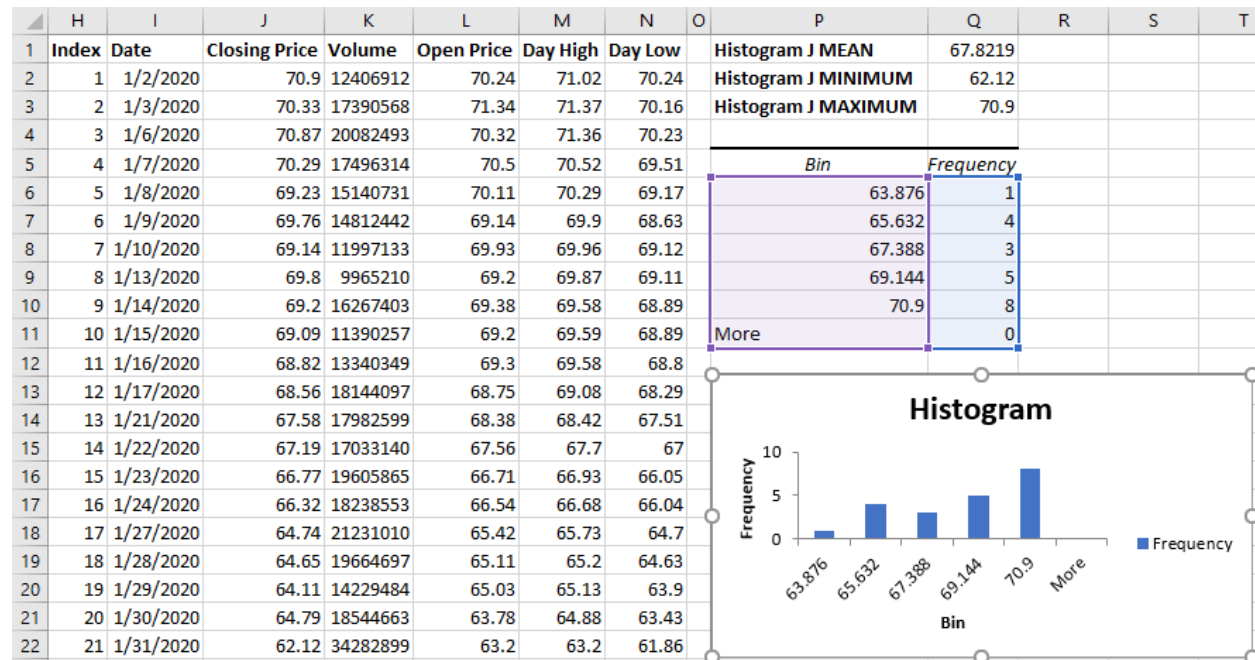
|  | H | I | J | K | L | M | N | O | P | Q | R | S | T |
|---|---|---|---|---|---|---|---|---|---|---|---|---|---|
| 1 | Index | Date | Closing Price | Volume | Open Price | Day High | Day Low |  | Histogram J MEAN | 67.8219 |  |  |  |
| 2 | 1 | 1/2/2020 | 70.9 | 12406912 | 70.24 | 71.02 | 70.24 |  | Histogram J MINIMUM | 62.12 |  |  |  |
| 3 | 2 | 1/3/2020 | 70.33 | 17390568 | 71.34 | 71.37 | 70.16 |  | Histogram J MAXIMUM | 70.9 |  |  |  |
| 4 | 3 | 1/6/2020 | 70.87 | 20082493 | 70.32 | 71.36 | 70.23 |  |  |  |  |  |  |
| 5 | 4 | 1/7/2020 | 70.29 | 17496314 | 70.5 | 70.52 | 69.51 |  | Bin | Frequency |  |  |  |
| 6 | 5 | 1/8/2020 | 69.23 | 15140731 | 70.11 | 70.29 | 69.17 |  | 63.876 | 1 |  |  |  |
| 7 | 6 | 1/9/2020 | 69.76 | 14812442 | 69.14 | 69.9 | 68.63 |  | 65.632 | 4 |  |  |  |
| 8 | 7 | 1/10/2020 | 69.14 | 11997133 | 69.93 | 69.96 | 69.12 |  | 67.388 | 3 |  |  |  |
| 9 | 8 | 1/13/2020 | 69.8 | 9965210 | 69.2 | 69.87 | 69.11 |  | 69.144 | 5 |  |  |  |
| 10 | 9 | 1/14/2020 | 69.2 | 16267403 | 69.38 | 69.58 | 68.89 |  | 70.9 | 8 |  |  |  |
| 11 | 10 | 1/15/2020 | 69.09 | 11390257 | 69.2 | 69.59 | 68.89 |  | More | 0 |  |  |  |
| 12 | 11 | 1/16/2020 | 68.82 | 13340349 | 69.3 | 69.58 | 68.8 |  |  |  |  |  |  |
| 13 | 12 | 1/17/2020 | 68.56 | 18144097 | 68.75 | 69.08 | 68.29 |  |  |  |  |  |  |
| 14 | 13 | 1/21/2020 | 67.58 | 17982599 | 68.38 | 68.42 | 67.51 |  |  |  |  |  |  |
| 15 | 14 | 1/22/2020 | 67.19 | 17033140 | 67.56 | 67.7 | 67 |  |  |  |  |  |  |
| 16 | 15 | 1/23/2020 | 66.77 | 19605865 | 66.71 | 66.93 | 66.05 |  |  |  |  |  |  |
| 17 | 16 | 1/24/2020 | 66.32 | 18238553 | 66.54 | 66.68 | 66.04 |  |  |  |  |  |  |
| 18 | 17 | 1/27/2020 | 64.74 | 21231010 | 65.42 | 65.73 | 64.7 |  |  |  |  |  |  |
| 19 | 18 | 1/28/2020 | 64.65 | 19664697 | 65.11 | 65.2 | 64.63 |  |  |  |  |  |  |
| 20 | 19 | 1/29/2020 | 64.11 | 14229484 | 65.03 | 65.13 | 63.9 |  |  |  |  |  |  |
| 21 | 20 | 1/30/2020 | 64.79 | 18544663 | 63.78 | 64.88 | 63.43 |  |  |  |  |  |  |
| 22 | 21 | 1/31/2020 | 62.12 | 34282899 | 63.2 | 63.2 | 61.86 |  |  |  |  |  |  |

Histogram
Frequency
10
5
0
63.876
65.632
67.388
69.144
70.9
More
Bin
Frequency